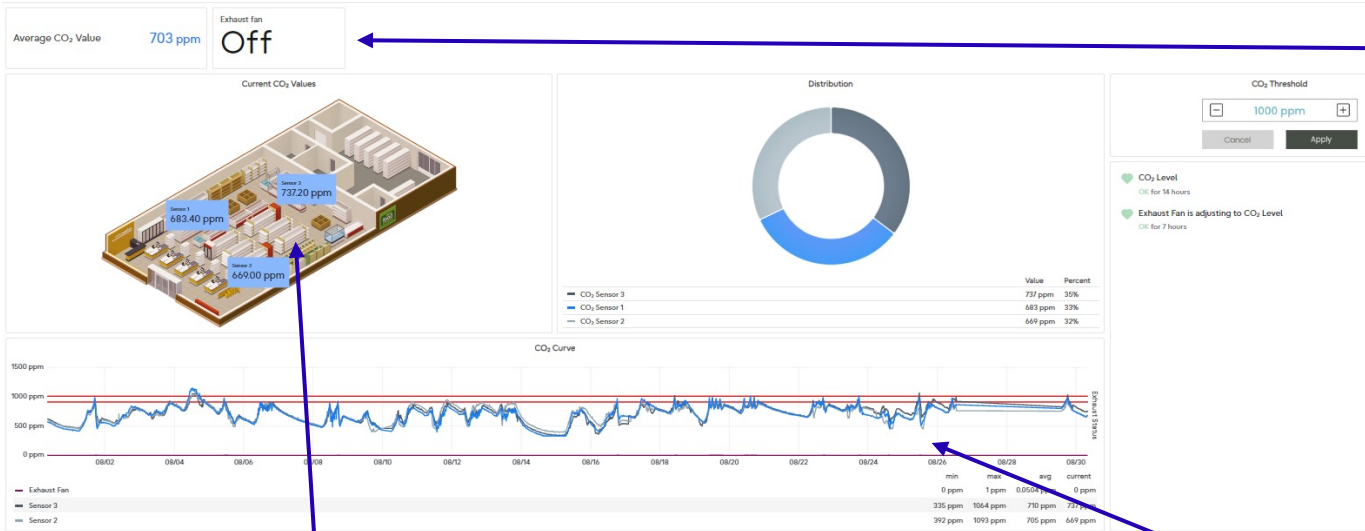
Average CO₂ Value 703 ppm

Exhaust fan
Off

Current CO₂ Values

Sensor 1
683.40 ppm

Sensor 3
737.20 ppm

Sensor 2
669.00 ppm

Distribution

| | Value | Percent |
|---|---|---|
| CO₂ Sensor 3 | 737 ppm | 35% |
| CO₂ Sensor 1 | 683 ppm | 33% |
| CO₂ Sensor 2 | 669 ppm | 32% |

CO₂ Threshold

1000 ppm

Cancel
Apply

CO₂ Level
OK for 14 hours

Exhaust Fan is adjusting to CO₂ Level
OK for 7 hours

CO₂ Curve

1500 ppm
1000 ppm
500 ppm
0 ppm

08/02 08/04 08/06 08/08 08/10 08/12 08/14 08/16 08/18 08/20 08/22 08/24 08/26 08/28 08/30

Exhaust Status

| | min | max | avg | current |
|---|---|---|---|---|
| Exhaust Fan | 0 ppm | 1 ppm | 0.0504 ppm | 0 ppm |
| Sensor 3 | 335 ppm | 1064 ppm | 710 ppm | 737 ppm |
| Sensor 2 | 392 ppm | 1093 ppm | 705 ppm | 669 ppm |